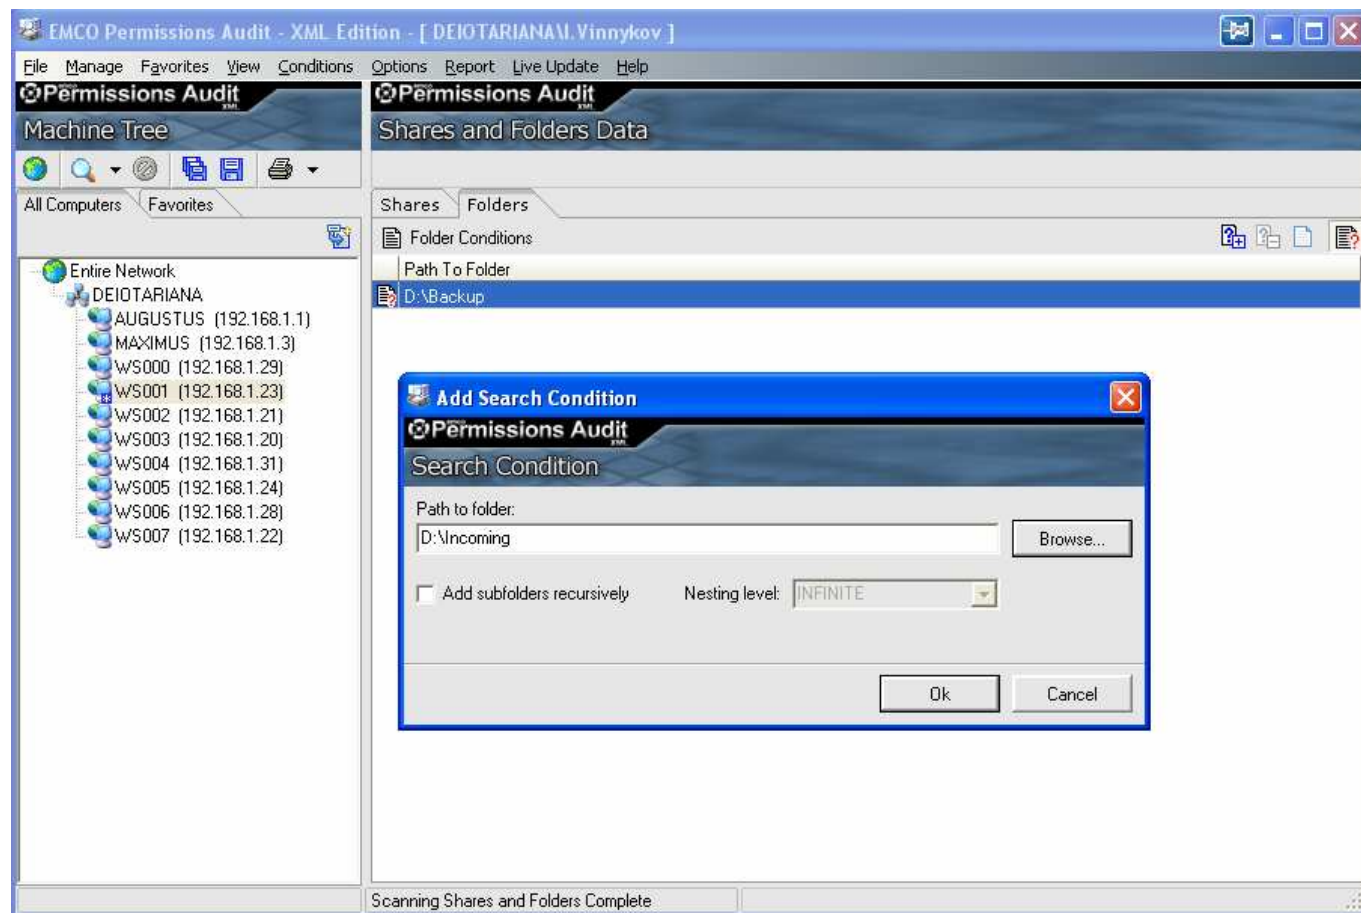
EMCO Permissions Audit - XML Edition - [ DEIOTARIANA\I.Vinnykov ]

File Manage Favorites View Conditions Options Report Live Update Help

Permissions Audit XML

Machine Tree

All Computers Favorites

Entire Network
DEIOTARIANA
AUGUSTUS (192.168.1.1)
MAXIMUS (192.168.1.3)
WS000 (192.168.1.29)
WS001 (192.168.1.23)
WS002 (192.168.1.21)
WS003 (192.168.1.20)
WS004 (192.168.1.31)
WS005 (192.168.1.24)
WS006 (192.168.1.28)
WS007 (192.168.1.22)

Permissions Audit XML

Shares and Folders Data

Shares Folders

Folder Conditions

Path To Folder
D:\Backup

Add Search Condition

Permissions Audit XML

Search Condition

Path to folder:
D:\Incoming
Browse...

Add subfolders recursively Nesting level: INFINITE

Ok Cancel

Scanning Shares and Folders Complete